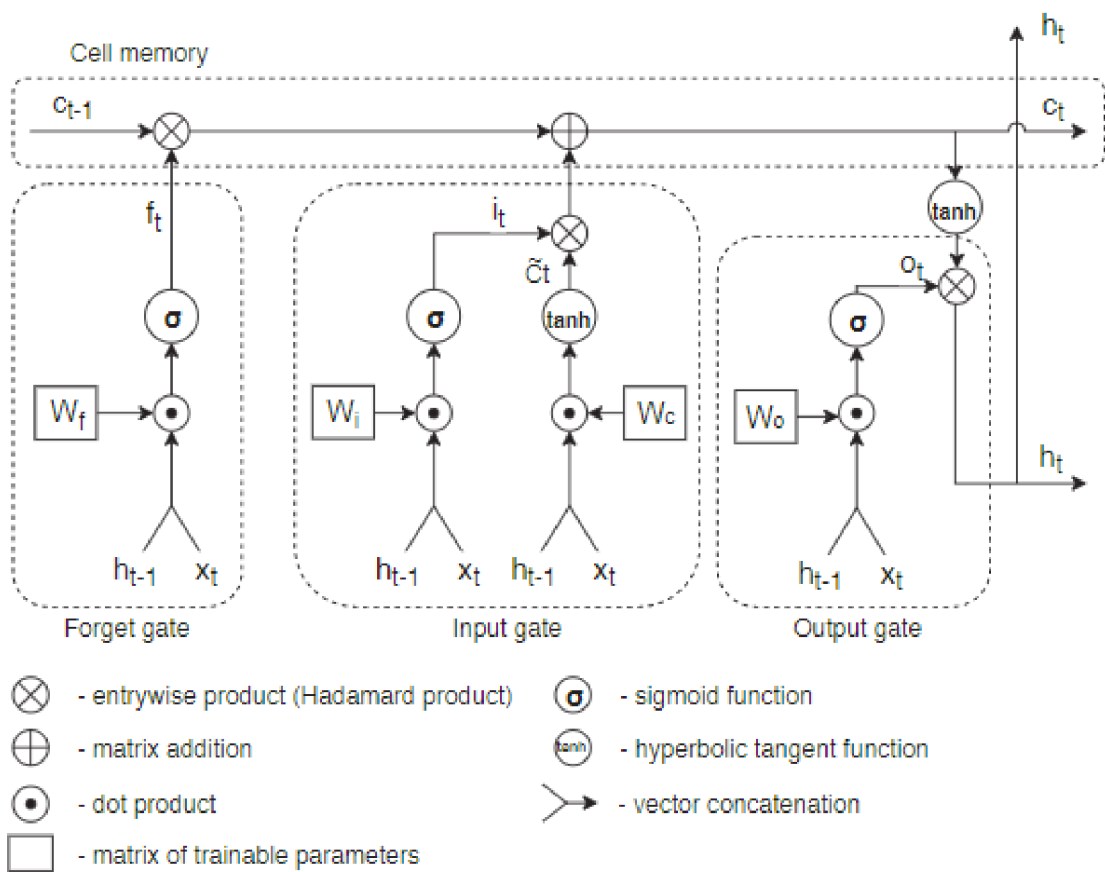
Cell memory

$h_t$

$c_{t-1}$

$c_t$

$f_t$

$i_t$

tanh

$\tilde{C}t$

$o_t$

σ

σ

tanh

σ

$W_f$

$W_i$

$W_c$

$W_o$

$h_t$

$h_{t-1}$ $x_t$

$h_{t-1}$ $x_t$ $h_{t-1}$ $x_t$

$h_{t-1}$ $x_t$

Forget gate

Input gate

Output gate

- entrywise product (Hadamard product)

- matrix addition

- dot product

- matrix of trainable parameters

σ - sigmoid function

tanh - hyperbolic tangent function

- vector concatenation